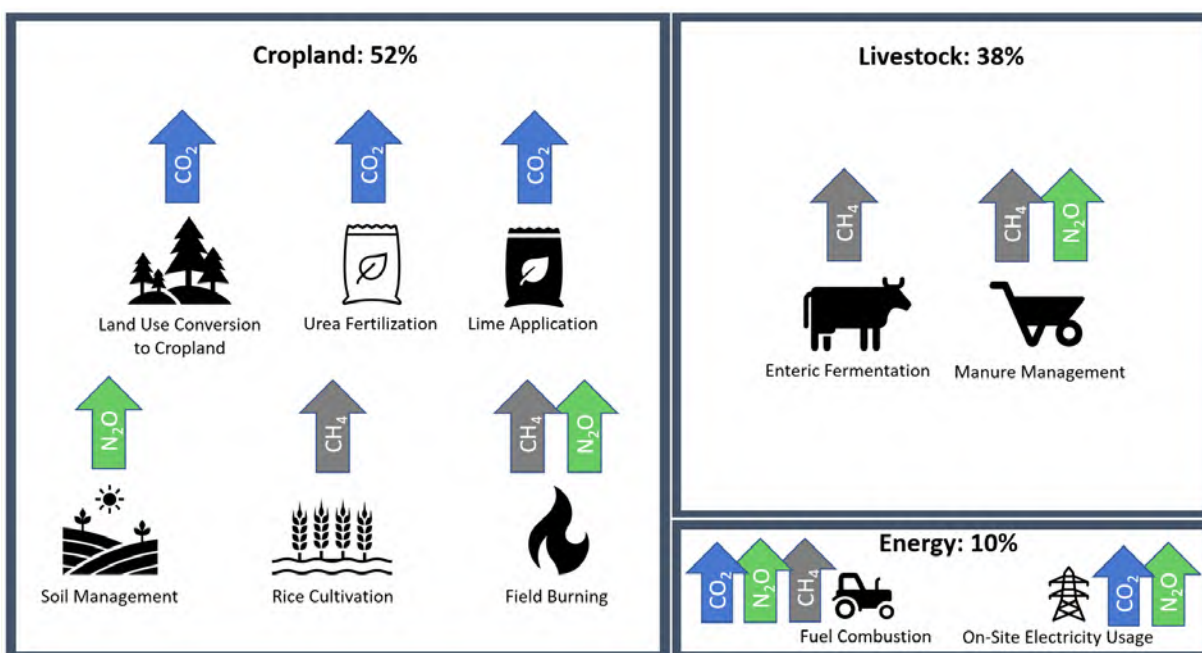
Cropland: 52%

$CO_2$

$CO_2$

$CO_2$

Land Use Conversion to Cropland

Urea Fertilization

Lime Application

$N_2O$

$CH_4$

$CH_4$ $N_2O$

Soil Management

Rice Cultivation

Field Burning

Livestock: 38%

$CH_4$

$CH_4$ $N_2O$

Enteric Fermentation

Manure Management

Energy: 10%

$CO_2$ $N_2O$ $CH_4$

Fuel Combustion

On-Site Electricity Usage

$CO_2$ $N_2O$